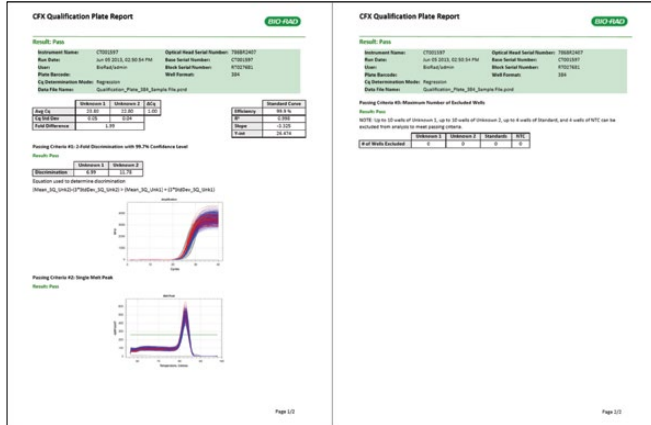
CFX Qualification Plate Report

BIO-RAD

Result: Pass

| Instrument Name: | CT001597 | Optical Head Serial Number: | 786BR2407 |
|---|---|---|---|
| Run Date: | Jun 05 2013, 02:50:54 PM | Base Serial Number: | CT001597 |
| User: | BioRad/admin | Block Serial Number: | RT027681 |
| Plate Barcode: | | Well Format: | 384 |
| Cq Determination Mode: | Regression | | |
| Data File Name: | Qualification_Plate_384_Sample File.pcrd | | |

| | Unknown 1 | Unknown 2 | ΔCq |
|---|---|---|---|
| Avg Cq | 20.80 | 22.80 | 1.00 |
| Cq Std Dev | 0.05 | 0.04 | |
| Fold Difference | 1.99 | | |

| Standard Curve | |
|---|---|
| Efficiency | 99.8 % |
| $R^2$ | 0.995 |
| Slope | -3.325 |
| Y-int | 26.474 |

Passing Criteria #1: 2-Fold Discrimination with 99.7% Confidence Level

Result: Pass

| | Unknown 1 | Unknown 2 |
|---|---|---|
| Discrimination | 6.59 | 11.75 |

Equation used to determine discrimination

(Mean_SQ_Unk2)-(3*StdDev_SQ_Unk2) > (Mean_SQ_Unk1) + (3*StdDev_SQ_Unk1)

Amplification

Cycles

Passing Criteria #2: Single Melt Peak

Result: Pass

Melt Peak

Temperature, Celsius

Page 1/2

CFX Qualification Plate Report

BIO-RAD

Result: Pass

| Instrument Name: | CT001597 | Optical Head Serial Number: | 786BR2407 |
|---|---|---|---|
| Run Date: | Jun 05 2013, 02:50:54 PM | Base Serial Number: | CT001597 |
| User: | BioRad/admin | Block Serial Number: | RT027681 |
| Plate Barcode: | | Well Format: | 384 |
| Cq Determination Mode: | Regression | | |
| Data File Name: | Qualification_Plate_384_Sample File.pcrd | | |

Passing Criteria #3: Maximum Number of Excluded Wells

Result: Pass

NOTE: Up to 10 wells of Unknown 1, up to 10 walls of Unknown 2, up to 4 walls of Standard, and 4 walls of NTC can be excluded from analysis to meet passing criteria.

| | Unknown 1 | Unknown 2 | Standards | NTC |
|---|---|---|---|---|
| # of Wells Excluded | 0 | 0 | 0 | 0 |

Page 2/2